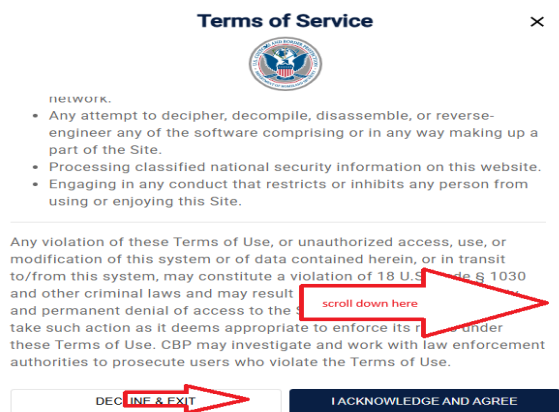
Terms of Service

×

network.

- Any attempt to decipher, decompile, disassemble, or reverse-engineer any of the software comprising or in any way making up a part of the Site.
- Processing classified national security information on this website.
- Engaging in any conduct that restricts or inhibits any person from using or enjoying this Site.

Any violation of these Terms of Use, or unauthorized access, use, or modification of this system or of data contained herein, or in transit to/from this system, may constitute a violation of 18 U.S. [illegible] de § 1030 and other criminal laws and may result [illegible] and permanent denial of access to the S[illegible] take such action as it deems appropriate to enforce its r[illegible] under these Terms of Use. CBP may investigate and work with law enforcement authorities to prosecute users who violate the Terms of Use.

scroll down here

DEC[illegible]INE & EXIT

I ACKNOWLEDGE AND AGREE